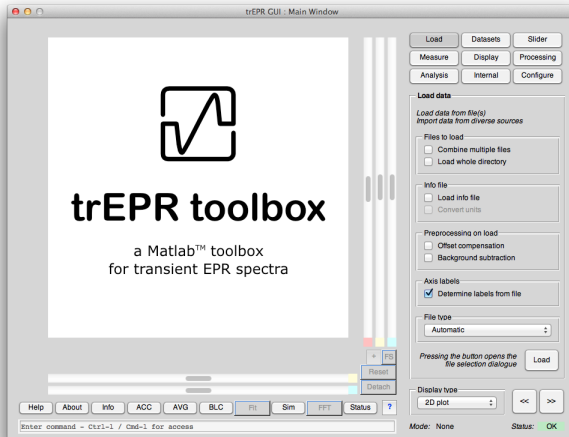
trEPR GUI : Main Window

trEPR toolbox

a Matlab™ toolbox
for transient EPR spectra

Load
Datasets
Slider
Measure
Display
Processing
Analysis
Internal
Configure

Load data

Load data from file(s)
Import data from diverse sources

Files to load
Combine multiple files
Load whole directory

Info file
Load info file
Convert units

Preprocessing on load
Offset compensation
Background subtraction

Axis labels
Determine labels from file

File type
Automatic

Pressing the button opens the file selection dialogue
Load

+ FS
Reset
Detach

Display type
2D plot
<<
>>

Help
About
Info
ACC
AVG
BLC
Fit
Sim
FFT
Status
?

Enter command - Ctrl-l / Cmd-l for access

Mode: None
Status: OK